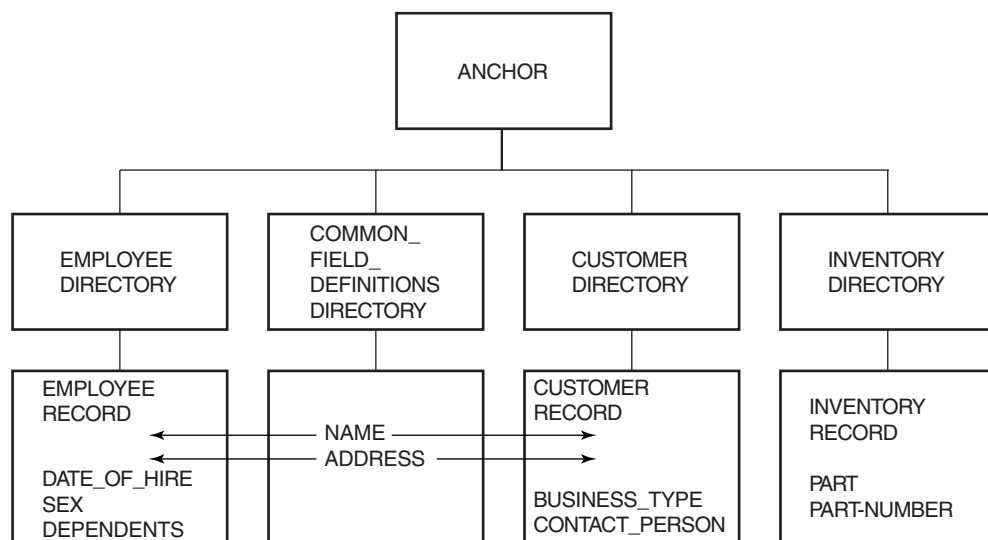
ANCHOR

EMPLOYEE DIRECTORY

COMMON_ FIELD_ DEFINITIONS DIRECTORY

CUSTOMER DIRECTORY

INVENTORY DIRECTORY

EMPLOYEE RECORD

DATE_OF_HIRE
SEX
DEPENDENTS

NAME
ADDRESS

CUSTOMER RECORD

BUSINESS_TYPE
CONTACT_PERSON

INVENTORY RECORD

PART
PART-NUMBER